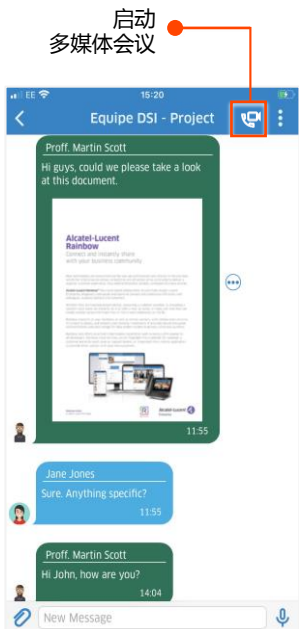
启动
多媒体会议

EE
15:20

Equipe DSI - Project

Proff. Martin Scott
Hi guys, could we please take a look at this document.

Alcatel-Lucent Rainbow
Connect and instantly share with your business community

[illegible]

11:55

Jane Jones
Sure. Anything specific?
11:55

Proff. Martin Scott
Hi John, how are you?
14:04

New Message